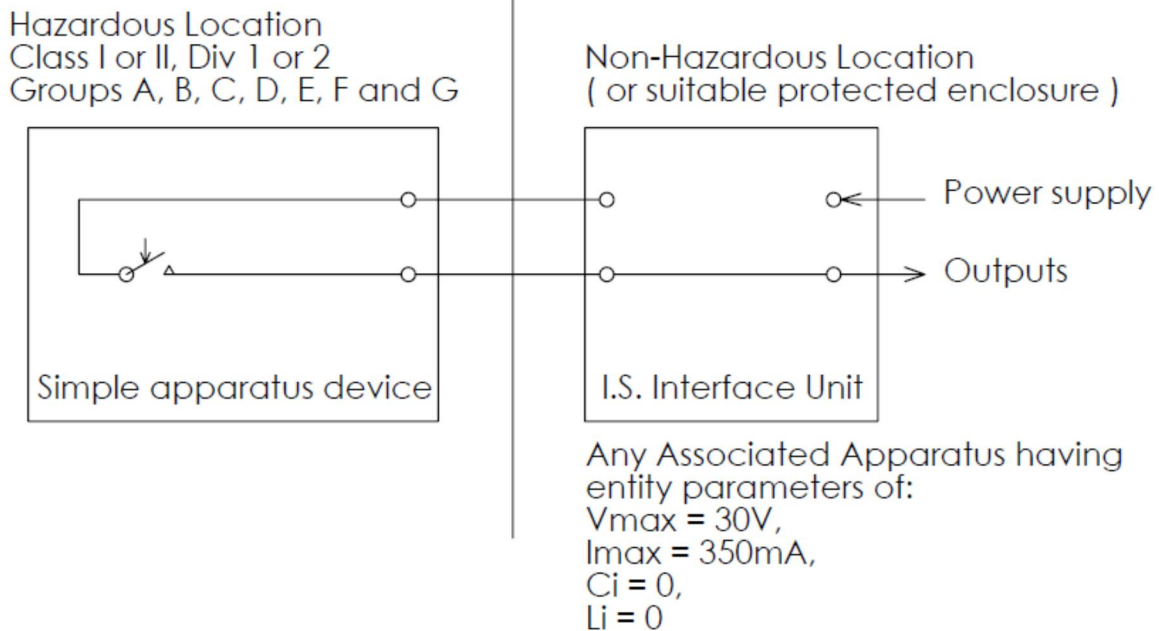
Hazardous Location
Class I or II, Div 1 or 2
Groups A, B, C, D, E, F and G

Non-Hazardous Location
( or suitable protected enclosure )

Power supply

Outputs

Simple apparatus device

I.S. Interface Unit

Any Associated Apparatus having entity parameters of:
Vmax = 30V,
Imax = 350mA,
Ci = 0,
Li = 0